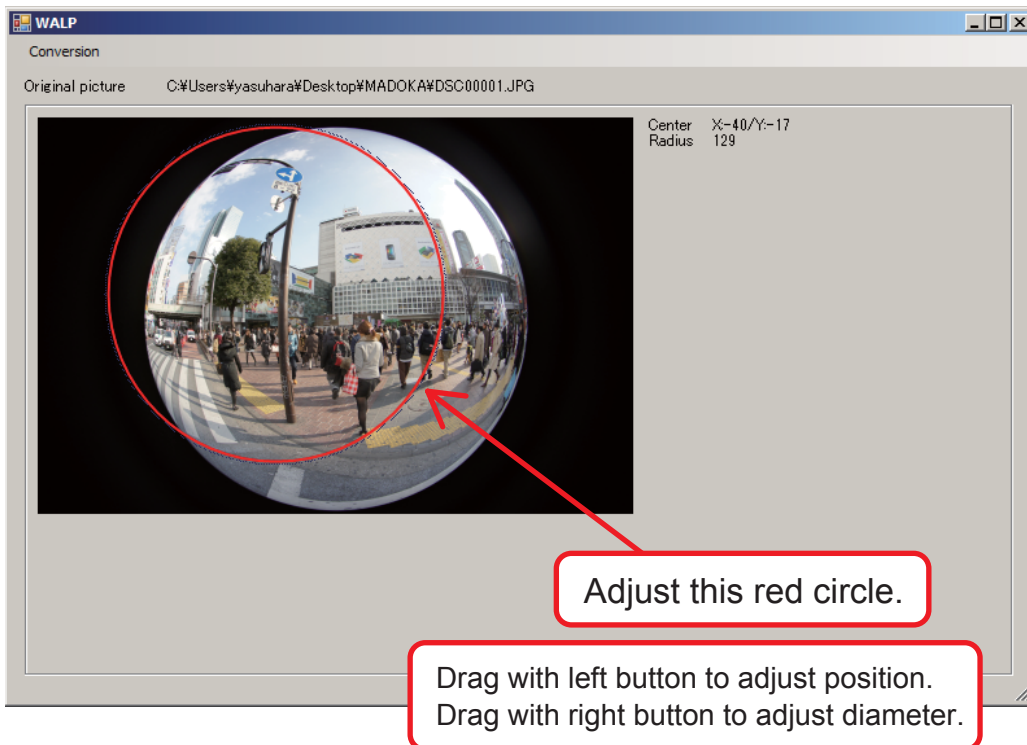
WALP

Conversion

Original picture C:¥Users¥yasuhara¥Desktop¥MADOKA¥DSC00001.JPG

Center X:-40/Y:-17
Radius 129

Adjust this red circle.

Drag with left button to adjust position.
Drag with right button to adjust diameter.